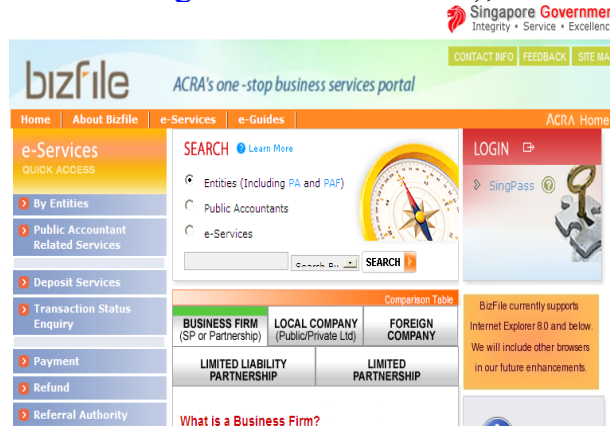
Singapore Government
Integrity • Service • Excellence

CONTACT INFO | FEEDBACK | SITE MA

bizfile ACRA's one-stop business services portal

Home | About Bizfile | e-Services | e-Guides | ACRA Home

e-Services
QUICK ACCESS

By Entities
Public Accountant Related Services
Deposit Services
Transaction Status Enquiry
Payment
Refund
Referral Authority

SEARCH Learn More

Entities (Including PA and PAF)
Public Accountants
e-Services

Search By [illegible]
SEARCH

LOGIN
SingPass

Comparison Table

| BUSINESS FIRM (SP or Partnership) | LOCAL COMPANY (Public/Private Ltd) | FOREIGN COMPANY |
|---|---|---|
| LIMITED LIABILITY PARTNERSHIP | LIMITED PARTNERSHIP | |

What is a Business Firm?

BizFile currently supports Internet Explorer 8.0 and below. We will include other browsers in our future enhancements.